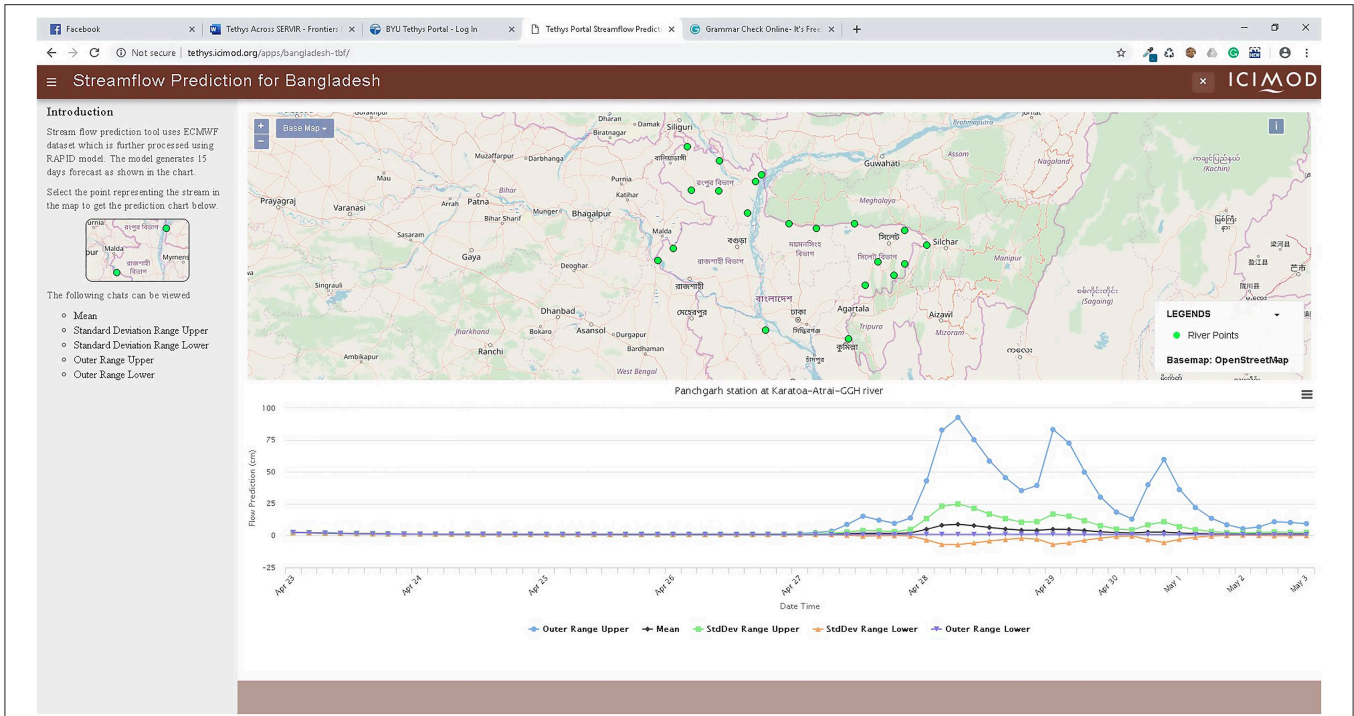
Facebook | Tethys Across SERVIR - Frontiers | BYU Tethys Portal - Log In | Tethys Portal Streamflow Predicti | Grammar Check Online- It's Free

Not secure | tethys.icimod.org/apps/bangladesh-tbf/

Streamflow Prediction for Bangladesh

ICIMOD

Introduction

Stream flow prediction tool uses ECMWF dataset which is further processed using RAPID model. The model generates 15 days forecast as shown in the chart.

Select the point representing the stream in the map to get the prediction chart below.

Purnia
Malda
Mymens
রংপুর বিভাগ
রাজশাহী বিভাগ

The following chats can be viewed

- Mean
- Standard Deviation Range Upper
- Standard Deviation Range Lower
- Outer Range Upper
- Outer Range Lower

Base Map

Gorakhpur
Dharan
Siliguri
Biratnagar
Muzaffarpur
Darbhanga
Mau
Purnia
Katihar
Bihar
Prayagraj
Varanasi
Arrah
Patna
Bihar Sharif
Munger
Bhagalpur
Sasaram
Malda
Gaya
Deoghar
Singrauli
Dhanbad
Asansol
Durgapur
Jharkhand
Ranchi
Bokaro
Bardhaman
Ambikapur
West Bengal
Guwahati
Assam
Nagaland
Meghalaya
Silchar
Manipur
Agartala
Tripura
Aizawl
Mizoram
(Kachin)
(Sagaing)
রংপুর বিভাগ
বগুড়া
ময়মনসিংহ বিভাগ
সিলেট
সিলেট বিভাগ
রাজশাহী বিভাগ
রাজশাহী
বাংলাদেশ
মেহেরপুর
ঢাকা
কুমিল্লা

LEGENDS
River Points
Basemap: OpenStreetMap

Panchgarh station at Karatoa-Atrai-GGH river

Flow Prediction (cm)
100
75
50
25
0
-25

Apr 23
Apr 24
Apr 25
Apr 26
Apr 27
Apr 28
Apr 29
Apr 30
May 1
May 2
May 3

Date Time

Outer Range Upper
Mean
StdDev Range Upper
StdDev Range Lower
Outer Range Lower